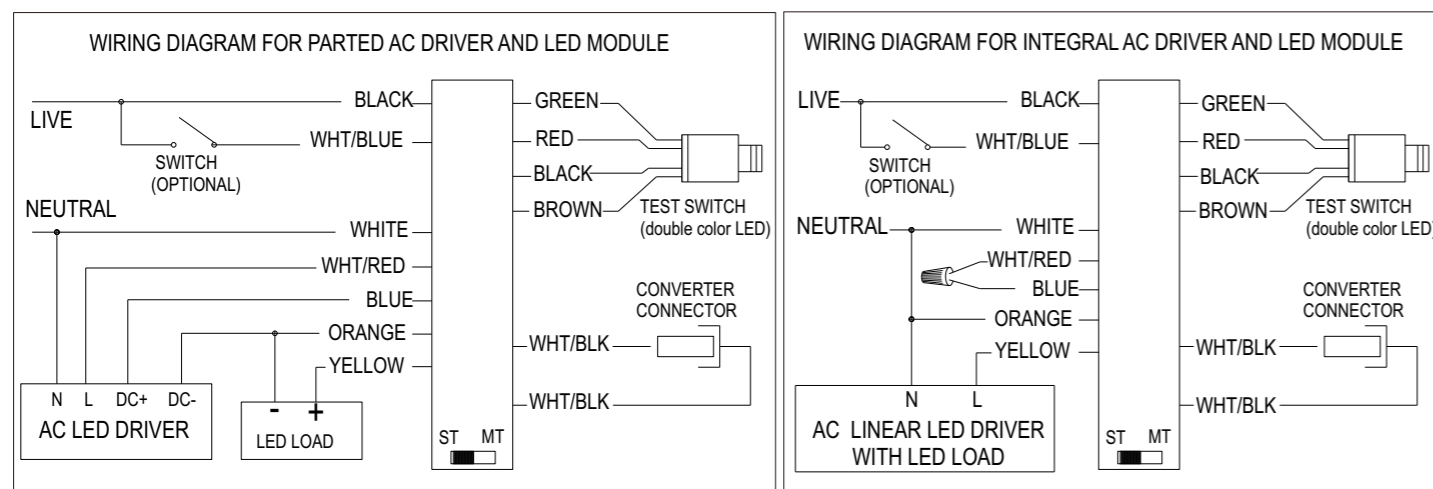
WIRING DIAGRAM FOR PARTED AC DRIVER AND LED MODULE

LIVE
BLACK
WHT/BLUE
SWITCH
(OPTIONAL)
NEUTRAL
WHITE
WHT/RED
BLUE
ORANGE
YELLOW
GREEN
RED
BLACK
BROWN
TEST SWITCH
(double color LED)
CONVERTER
CONNECTOR
WHT/BLK
WHT/BLK
N L DC+ DC-
AC LED DRIVER
- +
LED LOAD
ST MT

WIRING DIAGRAM FOR INTEGRAL AC DRIVER AND LED MODULE

LIVE
BLACK
WHT/BLUE
SWITCH
(OPTIONAL)
NEUTRAL
WHITE
WHT/RED
BLUE
ORANGE
YELLOW
GREEN
RED
BLACK
BROWN
TEST SWITCH
(double color LED)
CONVERTER
CONNECTOR
WHT/BLK
WHT/BLK
N L
AC LINEAR LED DRIVER
WITH LED LOAD
ST MT